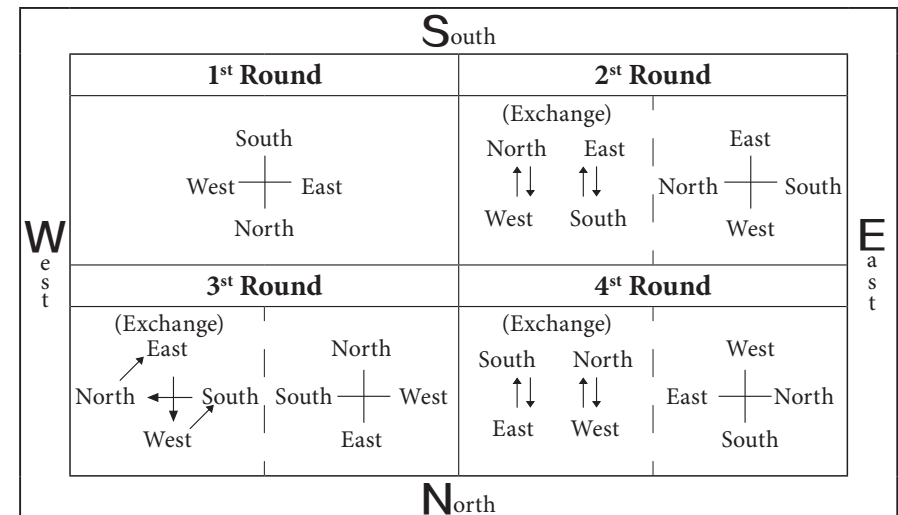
South

| 1$^{st}$ Round | 2$^{st}$ Round |
|---|---|
| South<br>West East<br>North | (Exchange)<br>North East<br>West South<br><br>East<br>North South<br>West |
| **3$^{st}$ Round** | **4$^{st}$ Round** |
| (Exchange)<br>East<br>North South<br>West<br><br>North<br>South West<br>East | (Exchange)<br>South North<br>East West<br><br>West<br>East North<br>South |

West

East

North